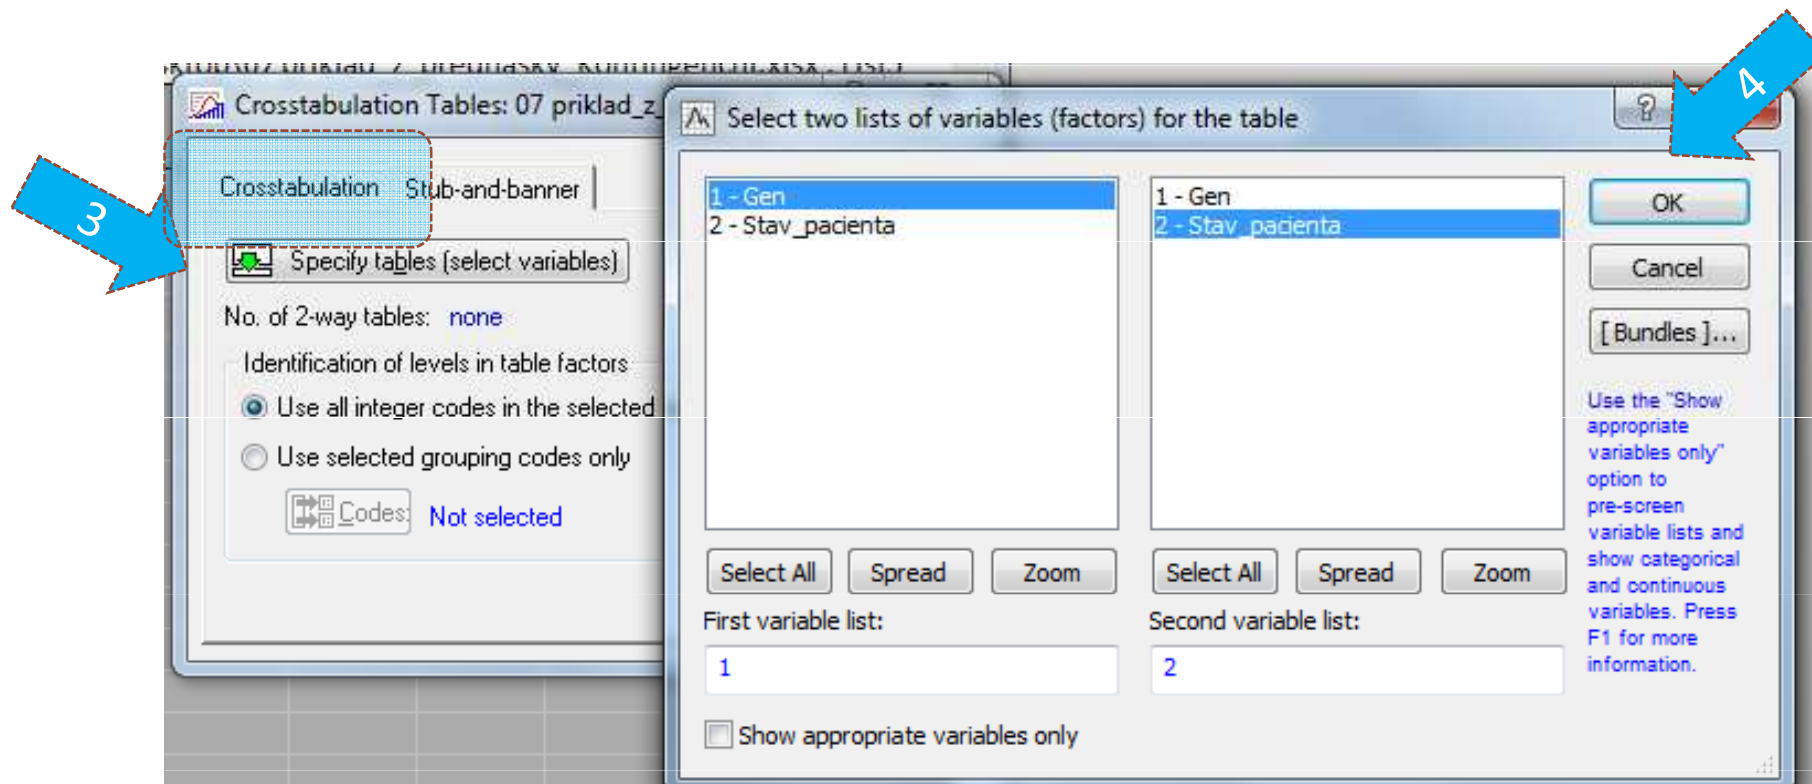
Crosstabulation Tables: 07 priklad_z

Crosstabulation Stub-and-banner

Specify tables (select variables)

No. of 2-way tables: none

Identification of levels in table factors

Use all integer codes in the selected

Use selected grouping codes only

Codes: Not selected

3

4

Select two lists of variables (factors) for the table

?

1 - Gen
2 - Stav_pacienta

1 - Gen
2 - Stav_pacienta

OK

Cancel

[Bundles]...

Use the "Show appropriate variables only" option to pre-screen variable lists and show categorical and continuous variables. Press F1 for more information.

Select All Spread Zoom

Select All Spread Zoom

First variable list:

1

Second variable list:

2

Show appropriate variables only